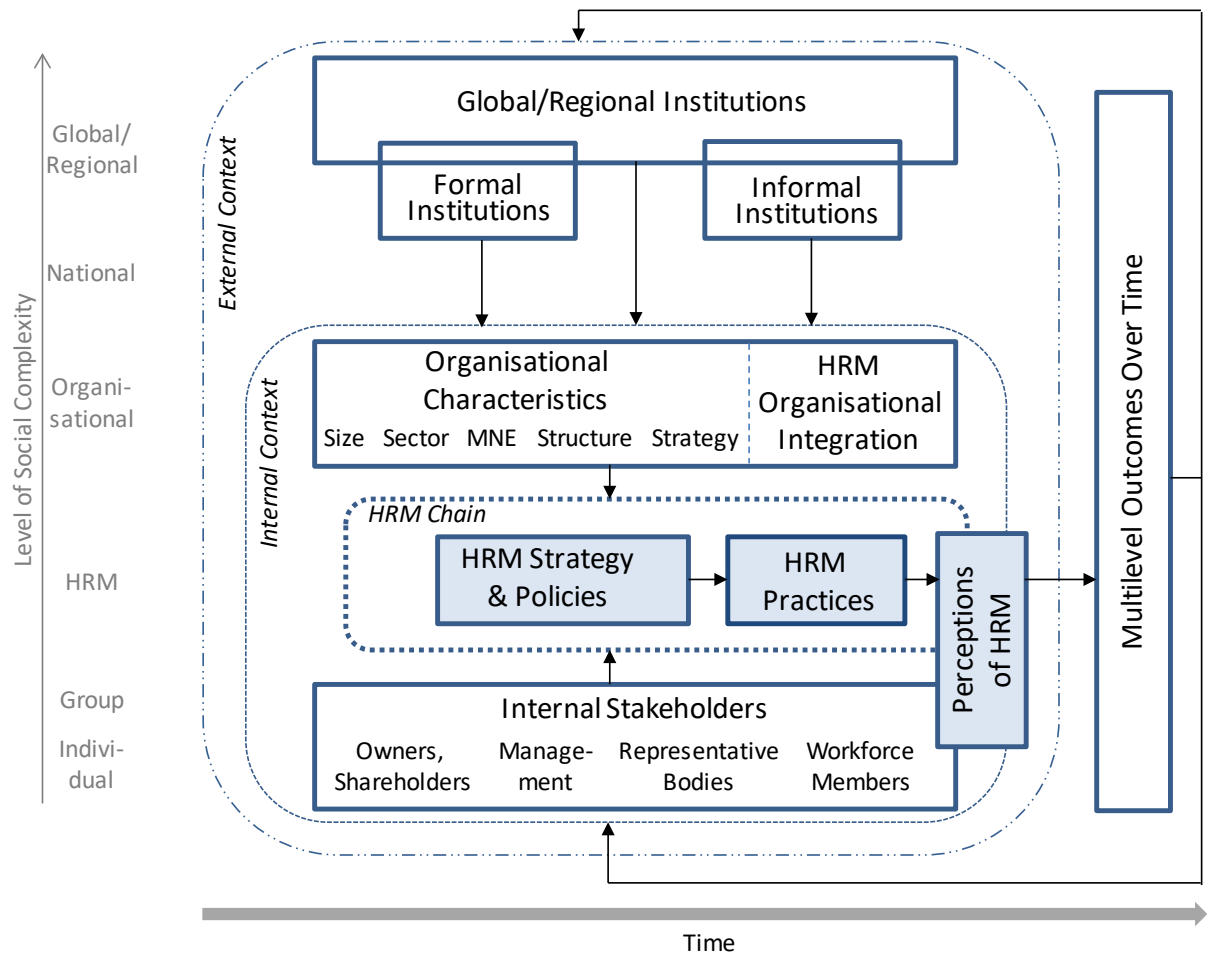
Level of Social Complexity

Global/Regional

National

Organisational

HRM

Group

Individual

External Context

Global/Regional Institutions

Formal Institutions

Informal Institutions

Internal Context

Organisational Characteristics

Size Sector MNE Structure Strategy

HRM Organisational Integration

HRM Chain

HRM Strategy & Policies

HRM Practices

Perceptions of HRM

Internal Stakeholders

Owners, Shareholders

Management

Representative Bodies

Workforce Members

Multilevel Outcomes Over Time

Time